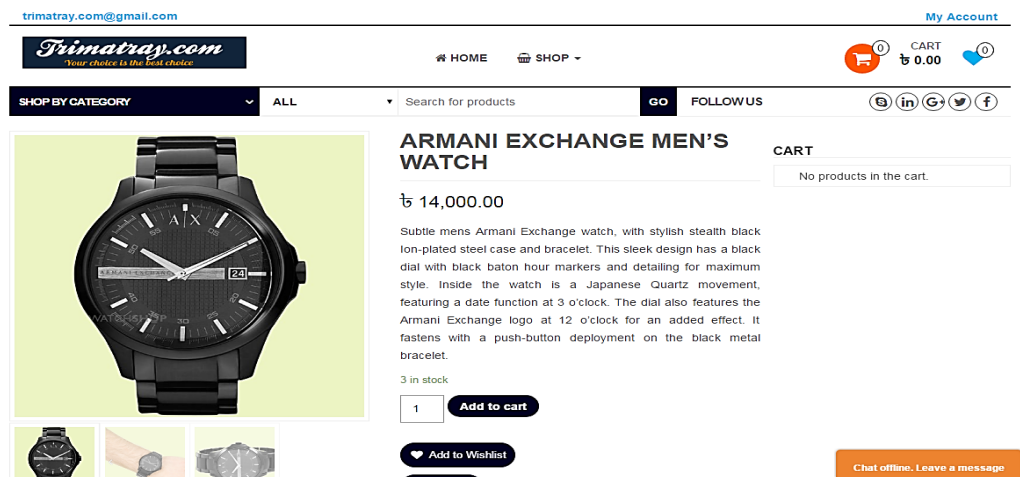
trimatray.com@gmail.com

My Account

Trimatray.com
Your choice is the best choice

HOME SHOP

0

CART
৳ 0.00

0

SHOP BY CATEGORY

ALL

Search for products

GO

FOLLOW US

ARMANI EXCHANGE MEN'S WATCH

৳ 14,000.00

Subtle mens Armani Exchange watch, with stylish stealth black Ion-plated steel case and bracelet. This sleek design has a black dial with black baton hour markers and detailing for maximum style. Inside the watch is a Japanese Quartz movement, featuring a date function at 3 o'clock. The dial also features the Armani Exchange logo at 12 o'clock for an added effect. It fastens with a push-button deployment on the black metal bracelet.

3 in stock

1

Add to cart

Add to Wishlist

CART

No products in the cart.

Chat offline. Leave a message